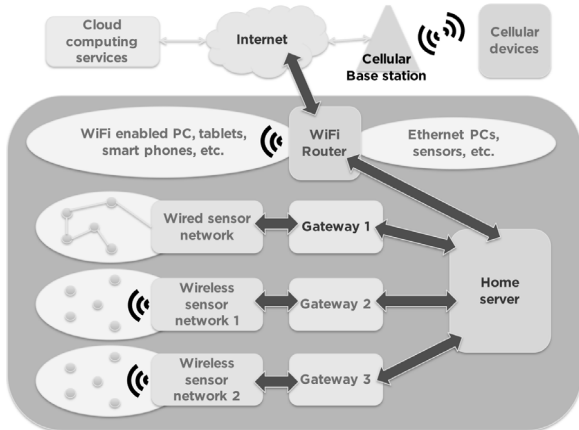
Cloud computing services

Internet

Cellular Base station

Cellular devices

WiFi enabled PC, tablets, smart phones, etc.

WiFi Router

Ethernet PCs, sensors, etc.

Wired sensor network

Gateway 1

Home server

Wireless sensor network 1

Gateway 2

Wireless sensor network 2

Gateway 3